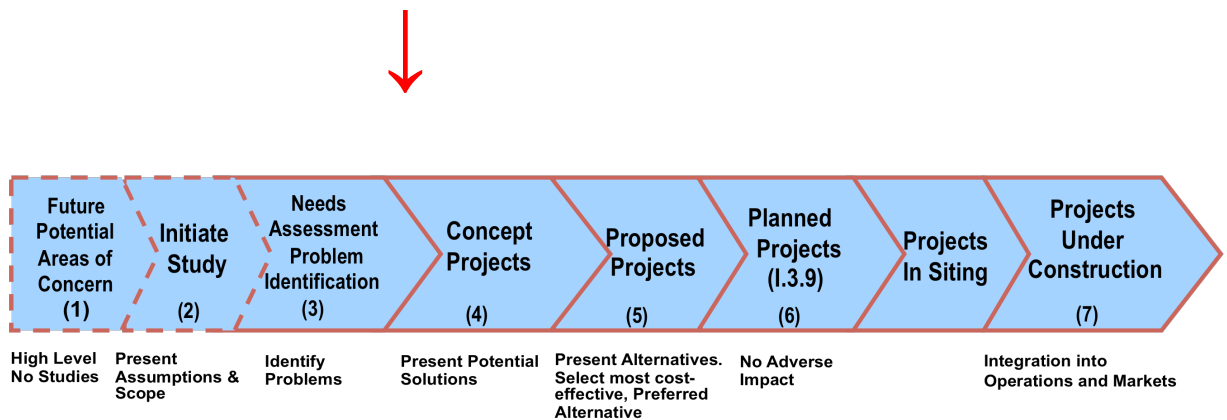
Future Potential Areas of Concern
(1)

Initiate Study
(2)

Needs Assessment Problem Identification
(3)

Concept Projects
(4)

Proposed Projects
(5)

Planned Projects
(I.3.9)
(6)

Projects In Siting

Projects Under Construction
(7)

High Level
No Studies

Present Assumptions & Scope

Identify Problems

Present Potential Solutions

Present Alternatives. Select most cost-effective, Preferred Alternative

No Adverse Impact

Integration into Operations and Markets